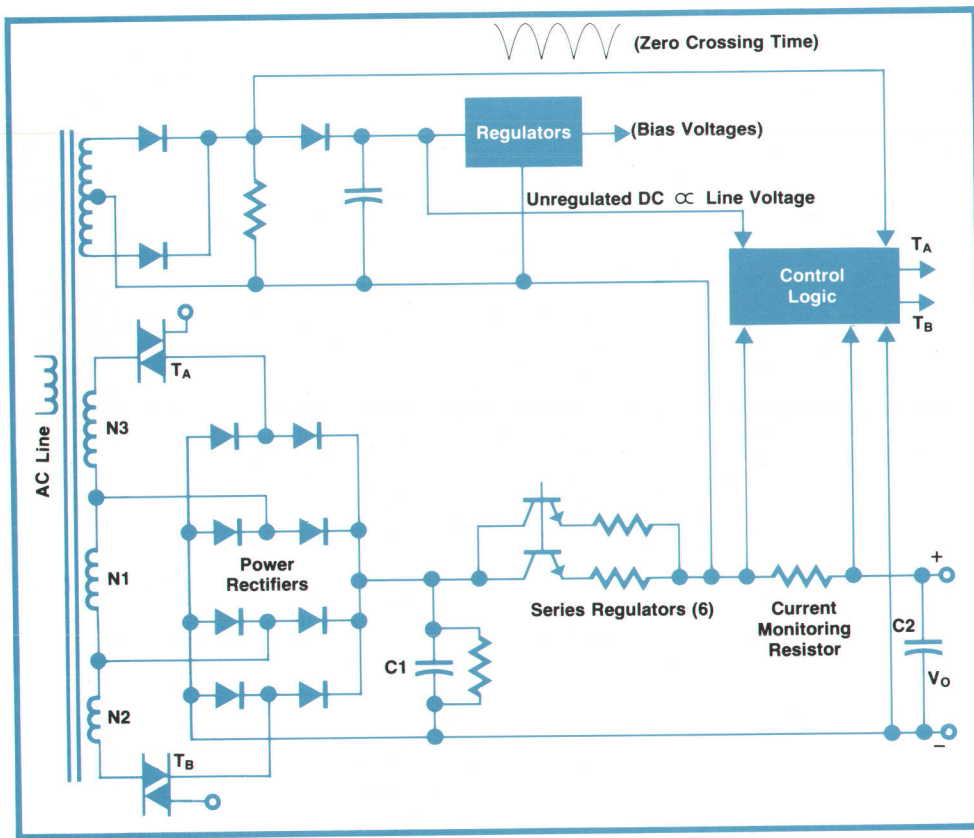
(Zero Crossing Time)

Regulators

(Bias Voltages)

Unregulated DC $\propto$ Line Voltage

Control Logic

$T_A$

$T_B$

AC Line

$T_A$

N3

N1

N2

$T_B$

Power Rectifiers

C1

Series Regulators (6)

Current Monitoring Resistor

C2

+

$V_O$

–